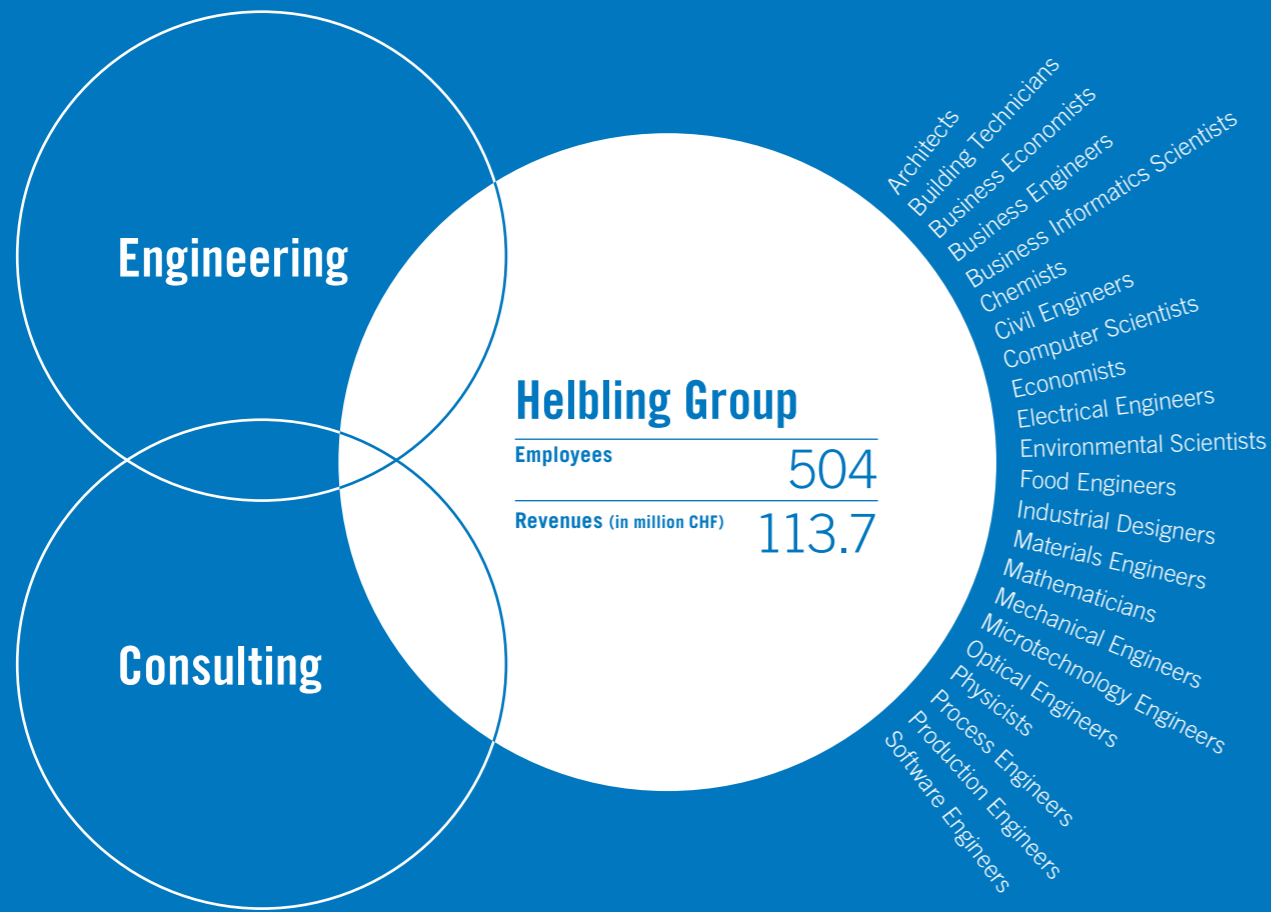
Engineering

Consulting

Helbling Group

| Employees | 504 |
|---|---|
| Revenues (in million CHF) | 113.7 |

Architects
Building Technicians
Business Economists
Business Engineers
Business Informatics Scientists
Chemists
Civil Engineers
Computer Scientists
Economists
Electrical Engineers
Environmental Scientists
Food Engineers
Industrial Designers
Materials Engineers
Mathematicians
Mechanical Engineers
Microtechnology Engineers
Optical Engineers
Physicists
Process Engineers
Production Engineers
Software Engineers